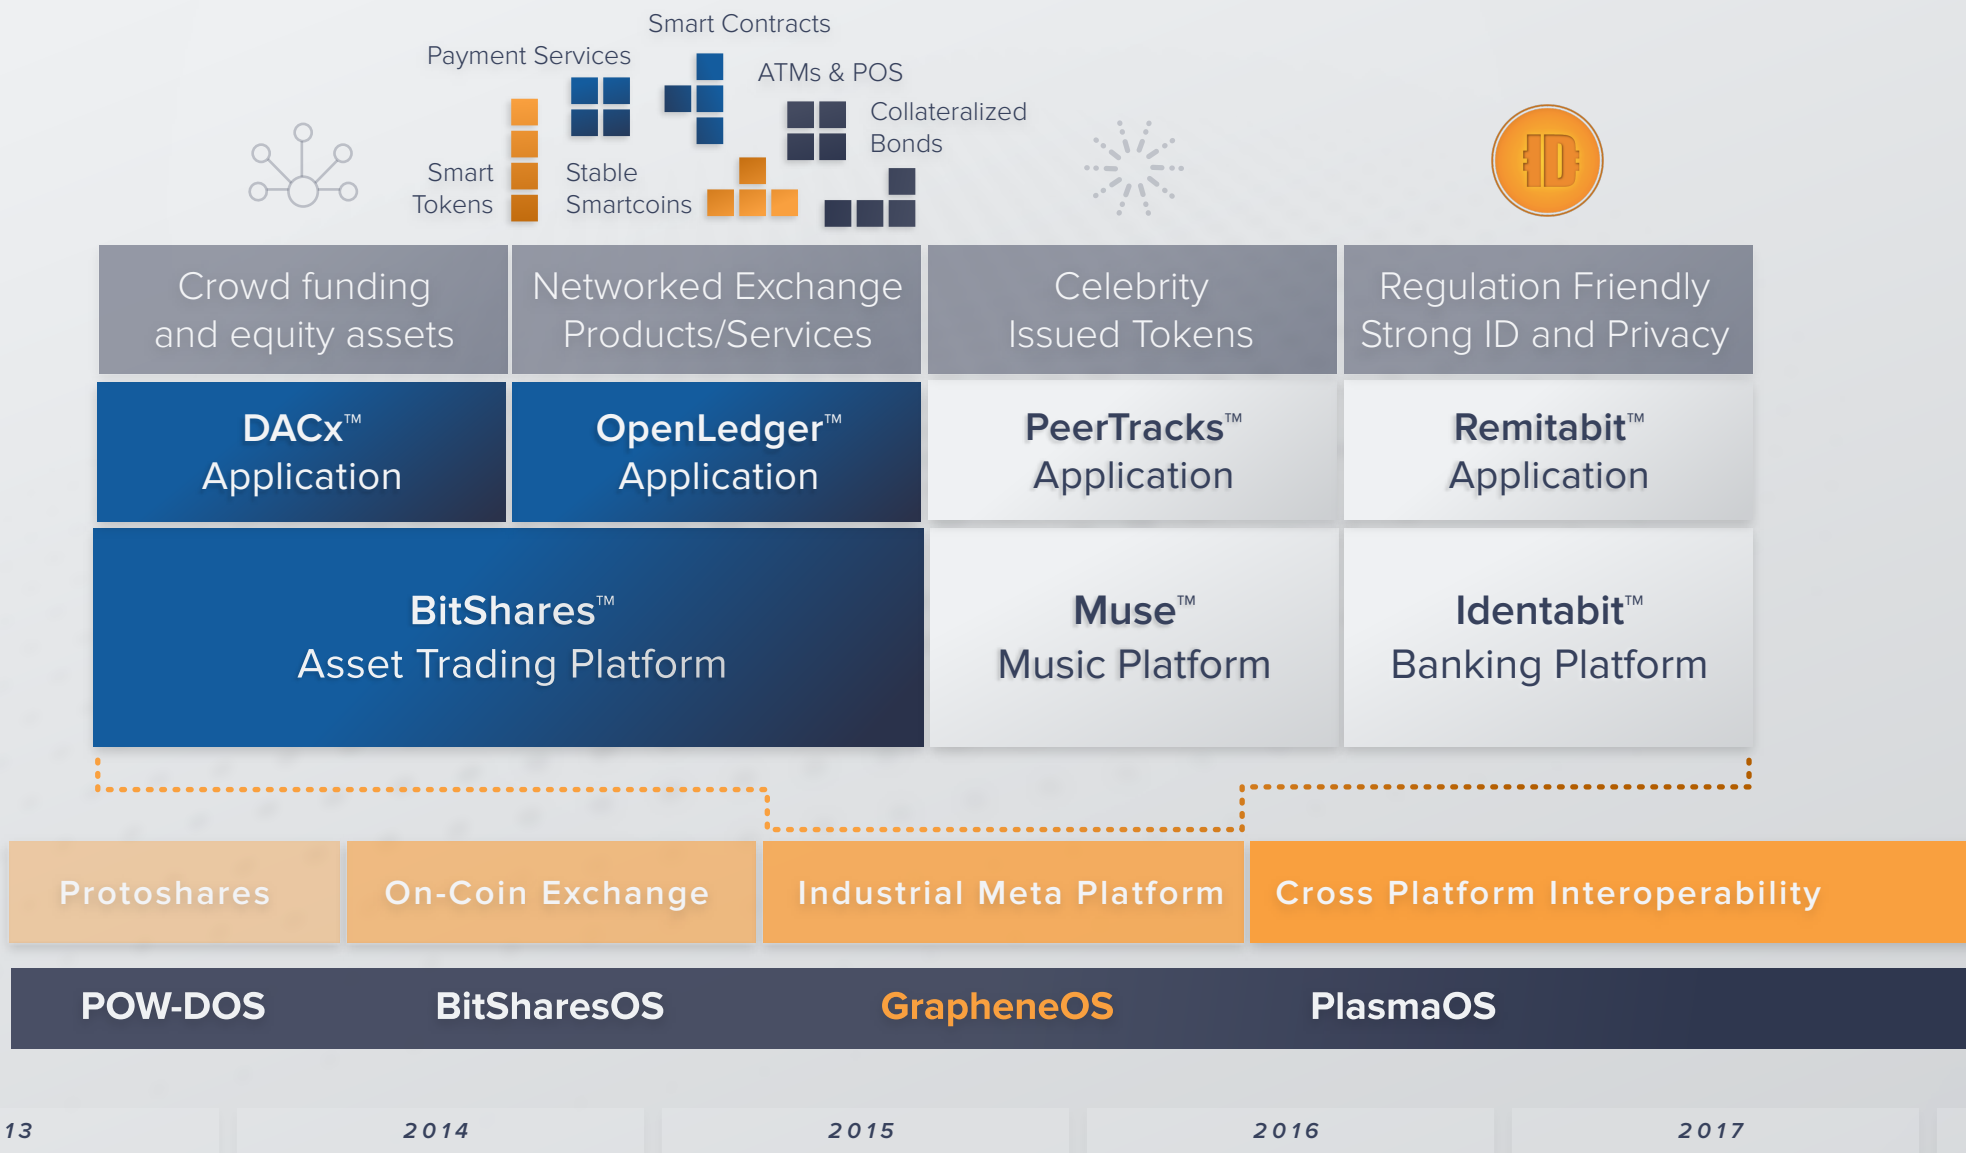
Smart Contracts

Payment Services

ATMs & POS

Collateralized Bonds

Smart Tokens

Stable Smartcoins

ID

| Crowd funding and equity assets | Networked Exchange Products/Services | Celebrity Issued Tokens | Regulation Friendly Strong ID and Privacy |
|---|---|---|---|
| DACx™ Application | OpenLedger™ Application | PeerTracks™ Application | Remitabit™ Application |
| BitShares™ Asset Trading Platform | | Muse™ Music Platform | Identabit™ Banking Platform |

Protoshares | On-Coin Exchange | Industrial Meta Platform | Cross Platform Interoperability

POW-DOS | BitSharesOS | GrapheneOS | PlasmaOS

13 | 2014 | 2015 | 2016 | 2017